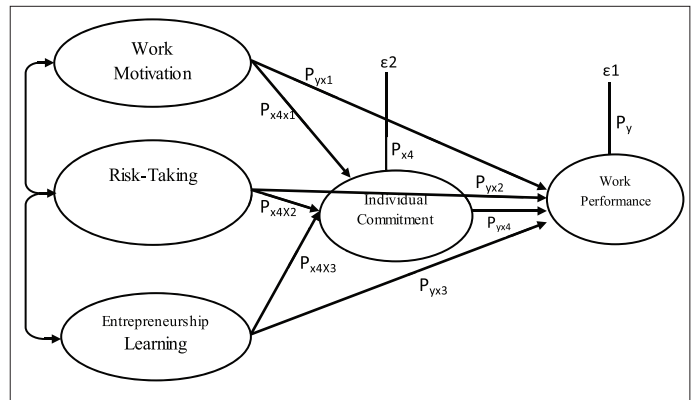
Work Motivation

$P_{yx1}$

$\varepsilon 2$

$\varepsilon 1$

$P_{x4x1}$

$P_y$

$P_{x4}$

Risk-Taking

$P_{yx2}$

$P_{x4X2}$

Individual Commitment

Work Performance

$P_{yx4}$

$P_{x4X3}$

$P_{yx3}$

Entrepreneurship Learning